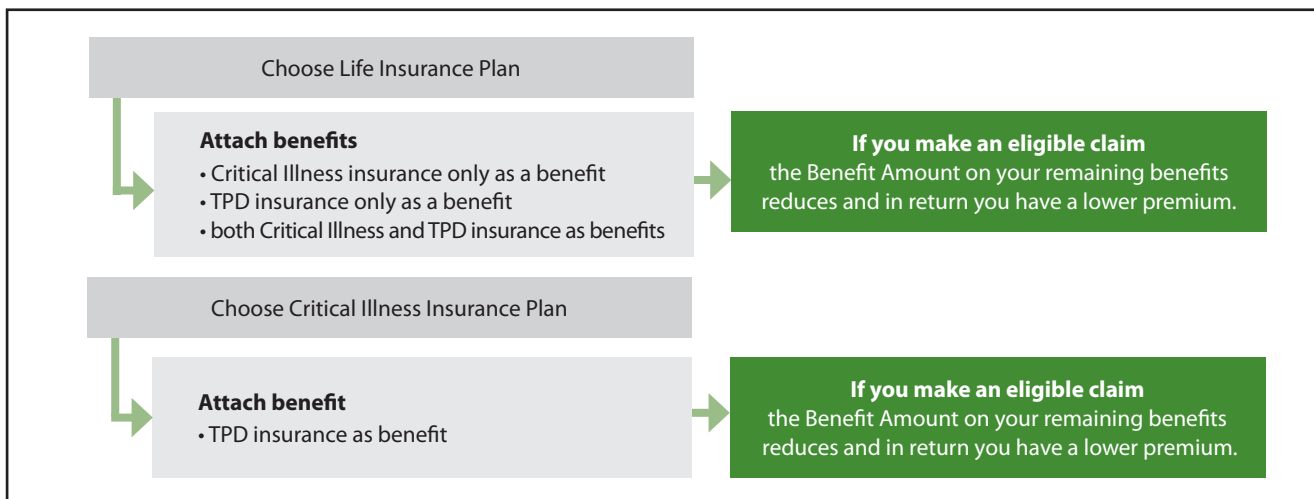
Choose Life Insurance Plan

**Attach benefits**
• Critical Illness insurance only as a benefit
• TPD insurance only as a benefit
• both Critical Illness and TPD insurance as benefits

**If you make an eligible claim**
the Benefit Amount on your remaining benefits reduces and in return you have a lower premium.

Choose Critical Illness Insurance Plan

**Attach benefit**
• TPD insurance as benefit

**If you make an eligible claim**
the Benefit Amount on your remaining benefits reduces and in return you have a lower premium.